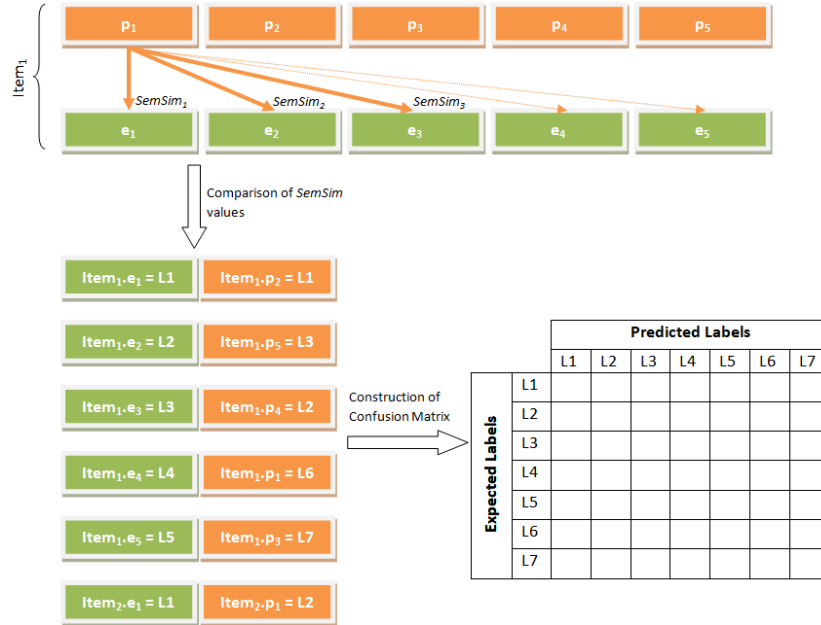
$Item_1$

$p_1$ $p_2$ $p_3$ $p_4$ $p_5$

$SemSim_1$ $SemSim_2$ $SemSim_3$

$e_1$ $e_2$ $e_3$ $e_4$ $e_5$

Comparison of *SemSim* values

$Item_1.e_1 = L1$ $Item_1.p_2 = L1$

$Item_1.e_2 = L2$ $Item_1.p_5 = L3$

$Item_1.e_3 = L3$ $Item_1.p_4 = L2$

$Item_1.e_4 = L4$ $Item_1.p_1 = L6$

$Item_1.e_5 = L5$ $Item_1.p_3 = L7$

$Item_2.e_1 = L1$ $Item_2.p_1 = L2$

Construction of Confusion Matrix

Predicted Labels

Expected Labels

| | L1 | L2 | L3 | L4 | L5 | L6 | L7 |
|---|---|---|---|---|---|---|---|
| L1 | | | | | | | |
| L2 | | | | | | | |
| L3 | | | | | | | |
| L4 | | | | | | | |
| L5 | | | | | | | |
| L6 | | | | | | | |
| L7 | | | | | | | |